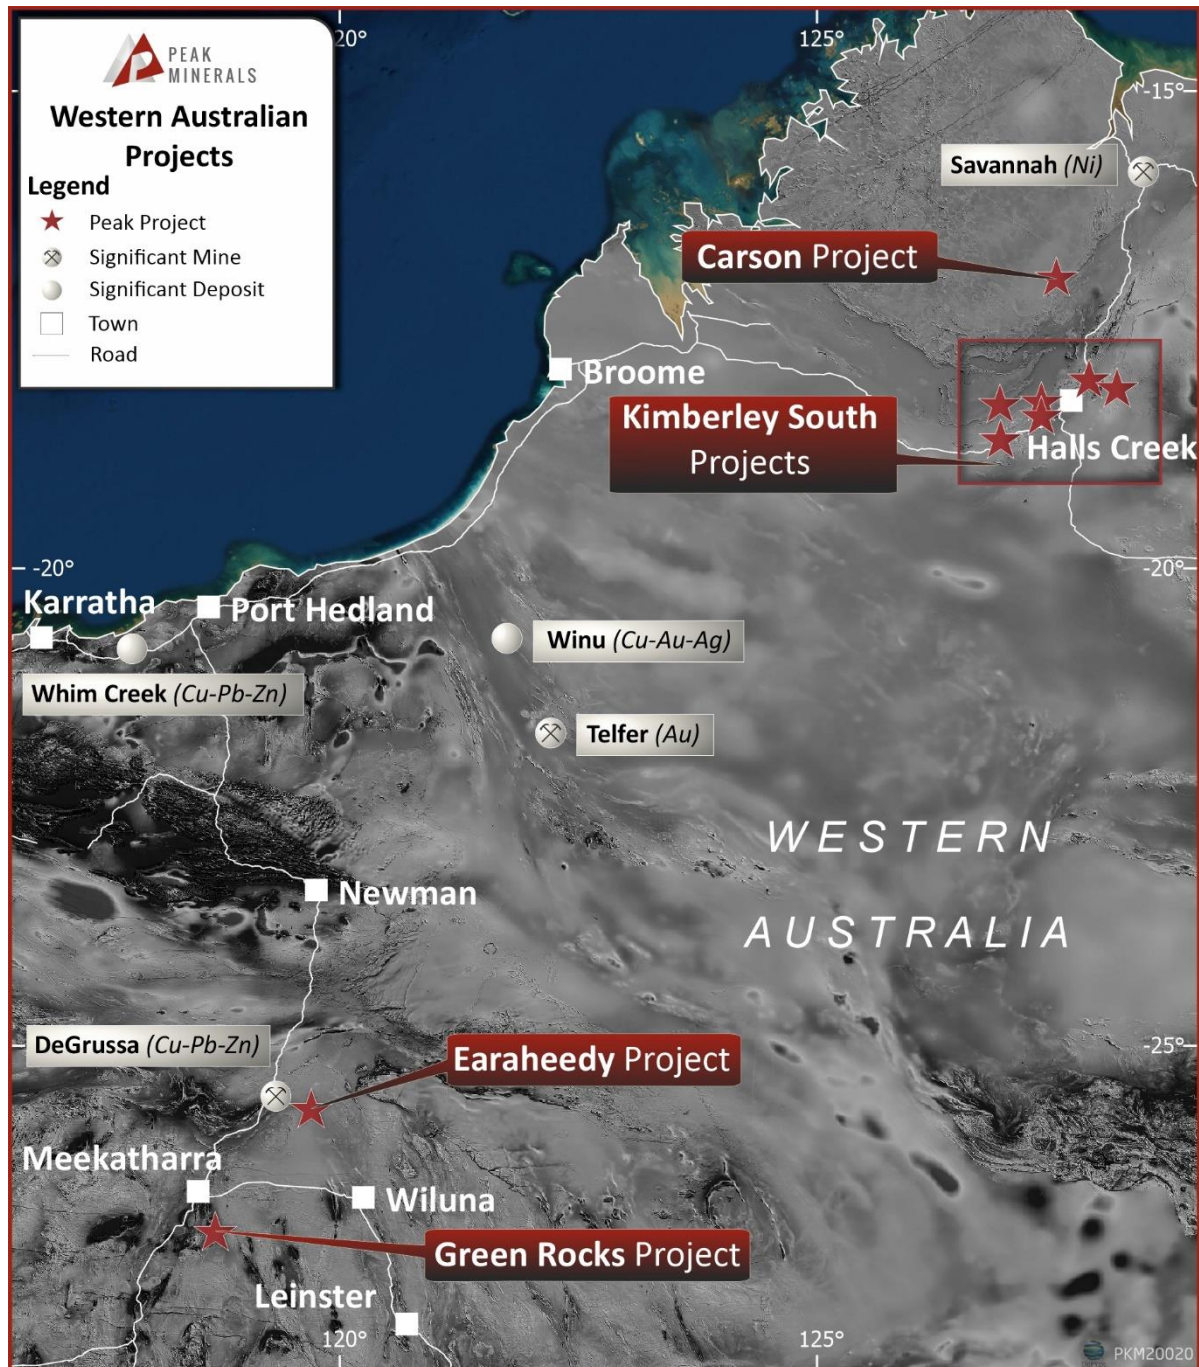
PEAK MINERALS

Western Australian Projects

Legend
Peak Project
Significant Mine
Significant Deposit
Town
Road

120°
125°
-15°
Savannah (Ni)
Carson Project
Broome
Kimberley South Projects
Halls Creek
-20°
-20°
Karratha
Port Hedland
Winu (Cu-Au-Ag)
Whim Creek (Cu-Pb-Zn)
Telfer (Au)
WESTERN AUSTRALIA
Newman
DeGrussa (Cu-Pb-Zn)
Earaheedy Project
-25°
Meekatharra
Wiluna
Green Rocks Project
Leinster
120°
125°
PKM20020